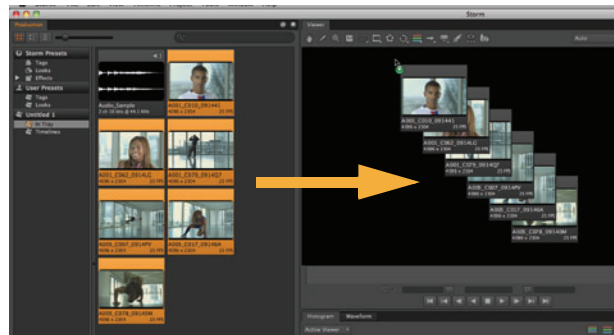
Storm

Production

Viewer

Storm Presets
Tags
Looks
Effects
User Presets
Tags
Looks
Untitled 1
Timelines

Audio_Sample
A001_C010_0914A1
A002_C062_0914LC
A001_C070_0914Q7
A005_C007_0914PV
A005_C017_0914KA
A005_C078_09140M

A001_C010_0914A1
A002_C062_0914LC
A001_C070_0914Q7
A005_C007_0914PV
A005_C017_0914KA
A005_C078_09140M

Auto

Histogram
Waveform
Active Viewer